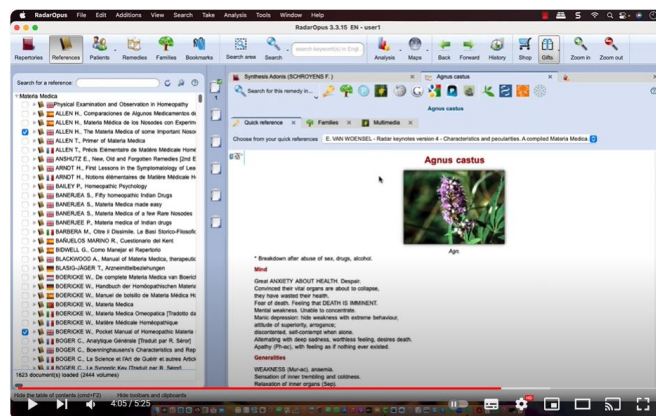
RadarOpus File Edit Additions View Search Take Analysis Tools Window Help

RadarOpus 3.3.15 EN - user1

Repertories References Patients Remedies Families Bookmarks Search area Search search keywords(s) in Engl. Analysis Maps Back Forward History Shop Gifts Zoom in Zoom out

Search for a reference:

Materia Medica
Physical Examination and Observation in Homeopathy
ALLEN H., Comparaciones de Algunos Medicamentos de
ALLEN H., Materia Medica de los Nosodes con Experim
ALLEN H., Materia Medica of some Important Nosod
ALLEN T., Primer of Materia Medica
ALLEN T., Précis Elémentaire de Matière Médicale Home
ANSHUTZ E., New, Old and Forgotten Remedies [2nd E
ARNDT H., First Lessons in the Symptomatology of Lea
ARNDT H., Notions élémentaires de Matière Médicale H
BAILEY P., Homeopathic Psychology
BANERJEA S., Fifty homeopathic Indian Drugs
BANERJEA S., Materia Medica made easy
BANERJEA S., Materia Medica of a few Rare Nosodes
BANERJEE P., Materia medica of Indian drugs
BARBERA M., Oltre il Dissimile. Le Basi Storico-Filosofic
BAÑUELOS MARINO R., Cuestionario del Kent
BIDWELL G., How to Use the Repertory
BLACKWOOD A., Manual of Materia Medica, therapeutic
BLASIG-JÄGER T., Arzneimittelbeziehungen
BOERICKE W., De complete Materia Medica van Boeric
BOERICKE W., Handbuch der Homöopathischen Materi
BOERICKE W., Manuel de bolsillo de Materia Médica H
BOERICKE W., Materia Medica
BOERICKE W., Materia Medica Omeopatica [Tradotto d
BOERICKE W., Matière Médicale Homéopathique
BOERICKE W., Pocket Manual of Homeopathic Materia
BOGER C., Analytique Générale [Traduit par R. Séror]
BOGER C., Boenninghausen's Characteristics and Rep
BOGER C., La Science et l'Art de Guérir et autres Articl
BOGER C., Le Synoptic Key [Traduit par R. Séror]

1623 document(s) loaded (2444 volumes)

Synthesis Adonis (SCHROYENS F.)
Agnus castus
Search for this remedy in...
Agnus castus
Quick reference Families Multimedia
Choose from your quick references E. VAN WOENSEL - Radar keynotes version 4 - Characteristics and peculiarities. A compiled Materia Medica

Agnus castus

Agn

* Breakdown after abuse of sex, drugs, alcohol.

Mind

Great ANXIETY ABOUT HEALTH. Despair.
Convinced their vital organs are about to collapse,
they have wasted their health.
Fear of death. Feeling that DEATH IS IMMINENT.
Mental weakness. Unable to concentrate.
Manic depression: hide weakness with extreme behaviour,
attitude of superiority, arrogance;
discontented, self-contempt when alone.
Alternating with deep sadness, worthless feeling, desires death.
Apathy (Ph-ac), with feeling as if nothing ever existed.

Generalities

WEAKNESS (Mur-ac), anaemia.
Sensation of inner trembling and coldness.
Relaxation of inner organs (Sep).

Hide the table of contents (Ctrl+T)
Hide toolbars and clipboards

4:05 / 5:25